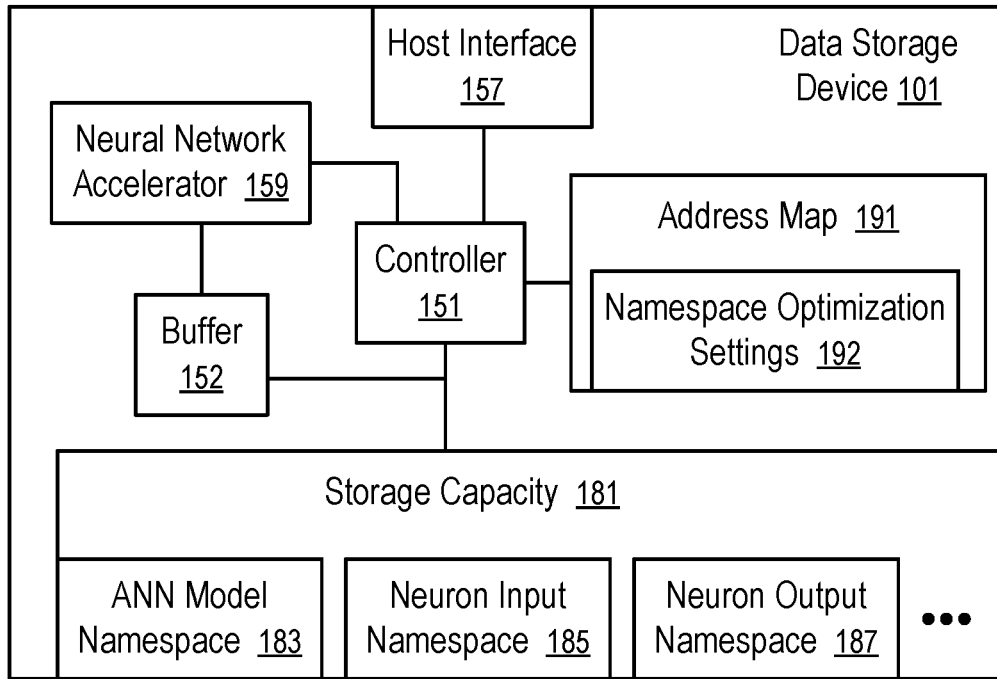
Host Interface 157

Data Storage Device 101

Neural Network Accelerator 159

Controller 151

Address Map 191

Namespace Optimization Settings 192

Buffer 152

Storage Capacity 181

ANN Model Namespace 183

Neuron Input Namespace 185

Neuron Output Namespace 187

•••